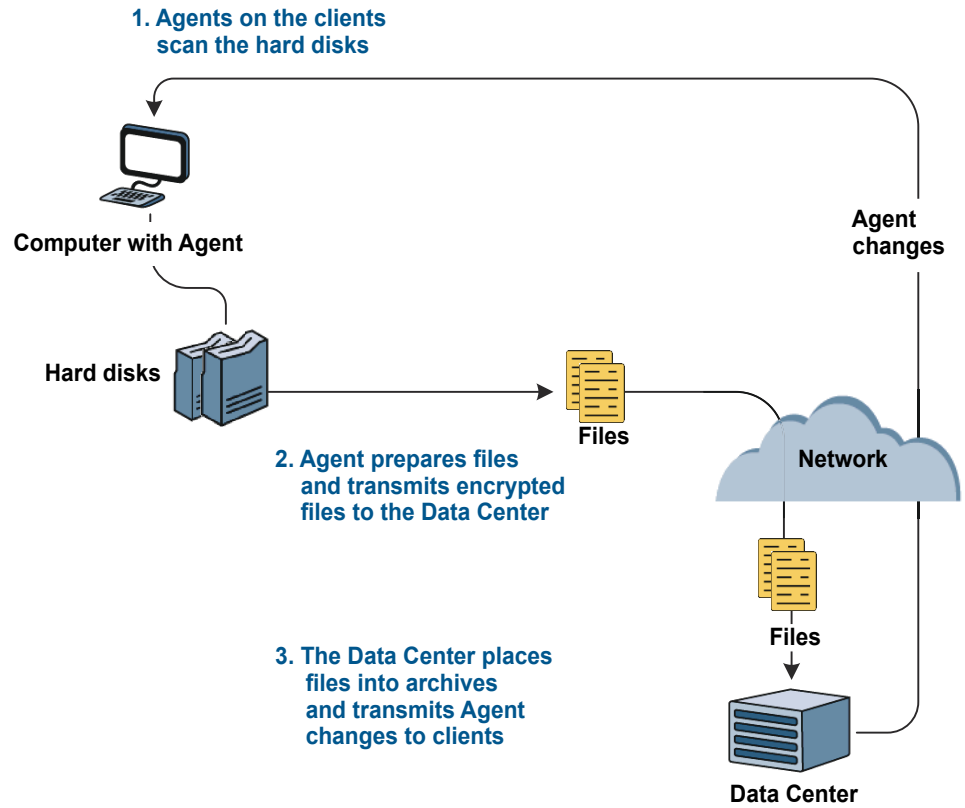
1. Agents on the clients scan the hard disks

Computer with Agent

Agent changes

Hard disks

Files

Network

2. Agent prepares files and transmits encrypted files to the Data Center

Files

3. The Data Center places files into archives and transmits Agent changes to clients

Data Center